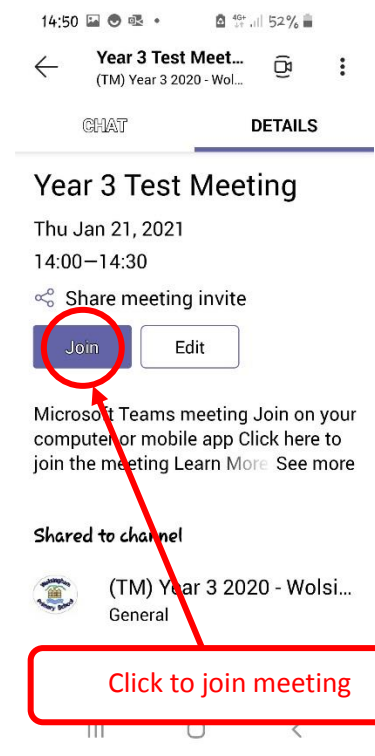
14:50 4G+ 52%

Year 3 Test Meet...
(TM) Year 3 2020 - Wols...

CHAT DETAILS

Year 3 Test Meeting

Thu Jan 21, 2021

14:00—14:30

Share meeting invite

Join Edit

Microsoft Teams meeting Join on your computer or mobile app Click here to join the meeting Learn More See more

Shared to channel

(TM) Year 3 2020 - Wolsi...
General

Click to join meeting